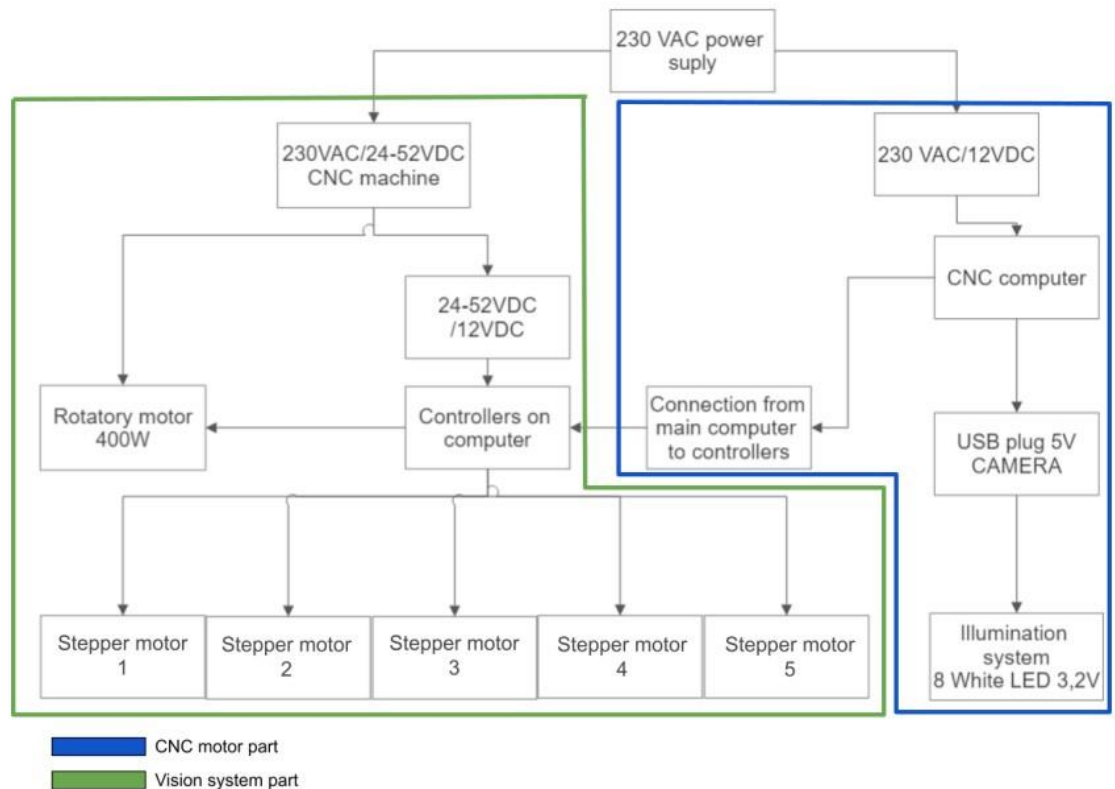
230 VAC power suply

230VAC/24-52VDC CNC machine

230 VAC/12VDC

CNC computer

24-52VDC /12VDC

Rotatory motor 400W

Controllers on computer

Connection from main computer to controllers

USB plug 5V CAMERA

Stepper motor 1

Stepper motor 2

Stepper motor 3

Stepper motor 4

Stepper motor 5

Illumination system 8 White LED 3,2V

CNC motor part

Vision system part